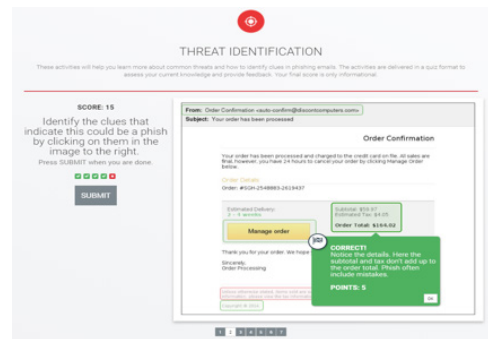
THREAT IDENTIFICATION

These activities will help you learn more about common threats and how to identify clues in phishing emails. The activities are delivered in a quiz format to assess your current knowledge and provide feedback. Your final score is only informational.

SCORE: 15

Identify the clues that indicate this could be a phish by clicking on them in the image to the right.

Press SUBMIT when you are done.

SUBMIT

From: Order Confirmation <auto-confirm@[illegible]computers.com>

Subject: Your order has been processed

Order Confirmation

Your order has been processed and charged to the credit card on file. All sales are final, however, you have 24 hours to cancel your order by clicking Manage Order below.

Order Details

Order: #SGH-2548883-2619437

Estimated Delivery: 3 - 4 weeks

Subtotal: $59.97
Estimated Tax: $4.05
Order Total: $164.02

Manage order

Thank you for your order. We hope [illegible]

Sincerely,
Order Processing

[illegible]

Copyright © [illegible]

CORRECT!
Notice the details. Here the subtotal and tax don't add up to the order total. Phish often include mistakes.

POINTS: 5

OK

1 2 3 4 5 6 7